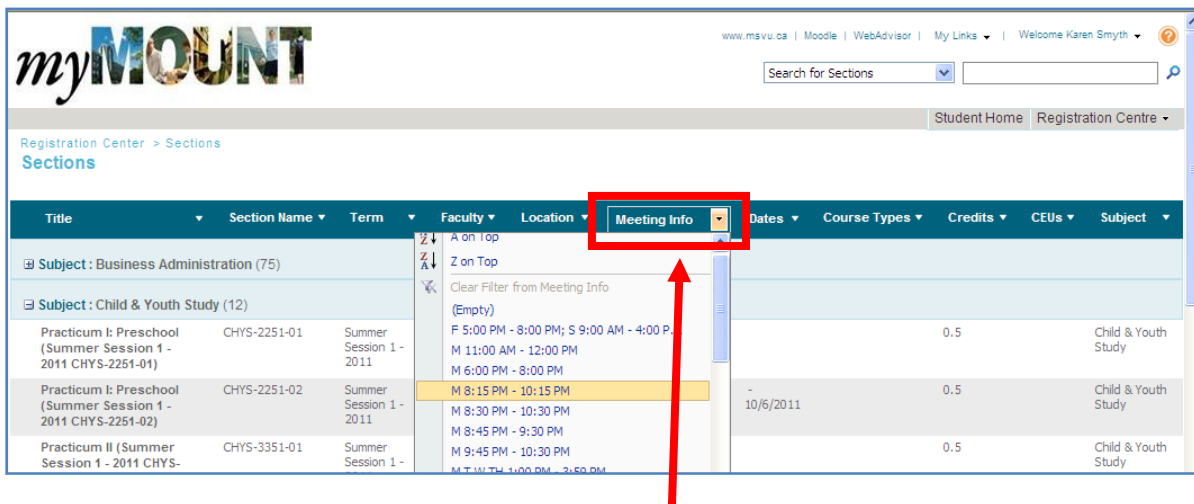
myMOUNT

www.msvu.ca | Moodle | WebAdvisor | My Links | Welcome Karen Smyth

Search for Sections

Student Home | Registration Centre

Registration Center > Sections

Sections

| Title | Section Name | Term | Faculty | Location | Meeting Info | Dates | Course Types | Credits | CEUs | Subject |
|---|---|---|---|---|---|---|---|---|---|---|

A on Top
Z on Top
Clear Filter from Meeting Info
(Empty)
F 5:00 PM - 8:00 PM; S 9:00 AM - 4:00 P.
M 11:00 AM - 12:00 PM
M 6:00 PM - 8:00 PM
M 8:15 PM - 10:15 PM
M 8:30 PM - 10:30 PM
M 8:45 PM - 9:30 PM
M 9:45 PM - 10:30 PM
M T W TH 1:00 PM - 3:59 PM

Subject : Business Administration (75)

Subject : Child & Youth Study (12)

| Title | Section Name | Term | Dates | Credits | Subject |
|---|---|---|---|---|---|
| Practicum I: Preschool (Summer Session 1 - 2011 CHYS-2251-01) | CHYS-2251-01 | Summer Session 1 - 2011 | | 0.5 | Child & Youth Study |
| Practicum I: Preschool (Summer Session 1 - 2011 CHYS-2251-02) | CHYS-2251-02 | Summer Session 1 - 2011 | - 10/6/2011 | 0.5 | Child & Youth Study |
| Practicum II (Summer Session 1 - 2011 CHYS- | CHYS-3351-01 | Summer Session 1 - | | 0.5 | Child & Youth Study |